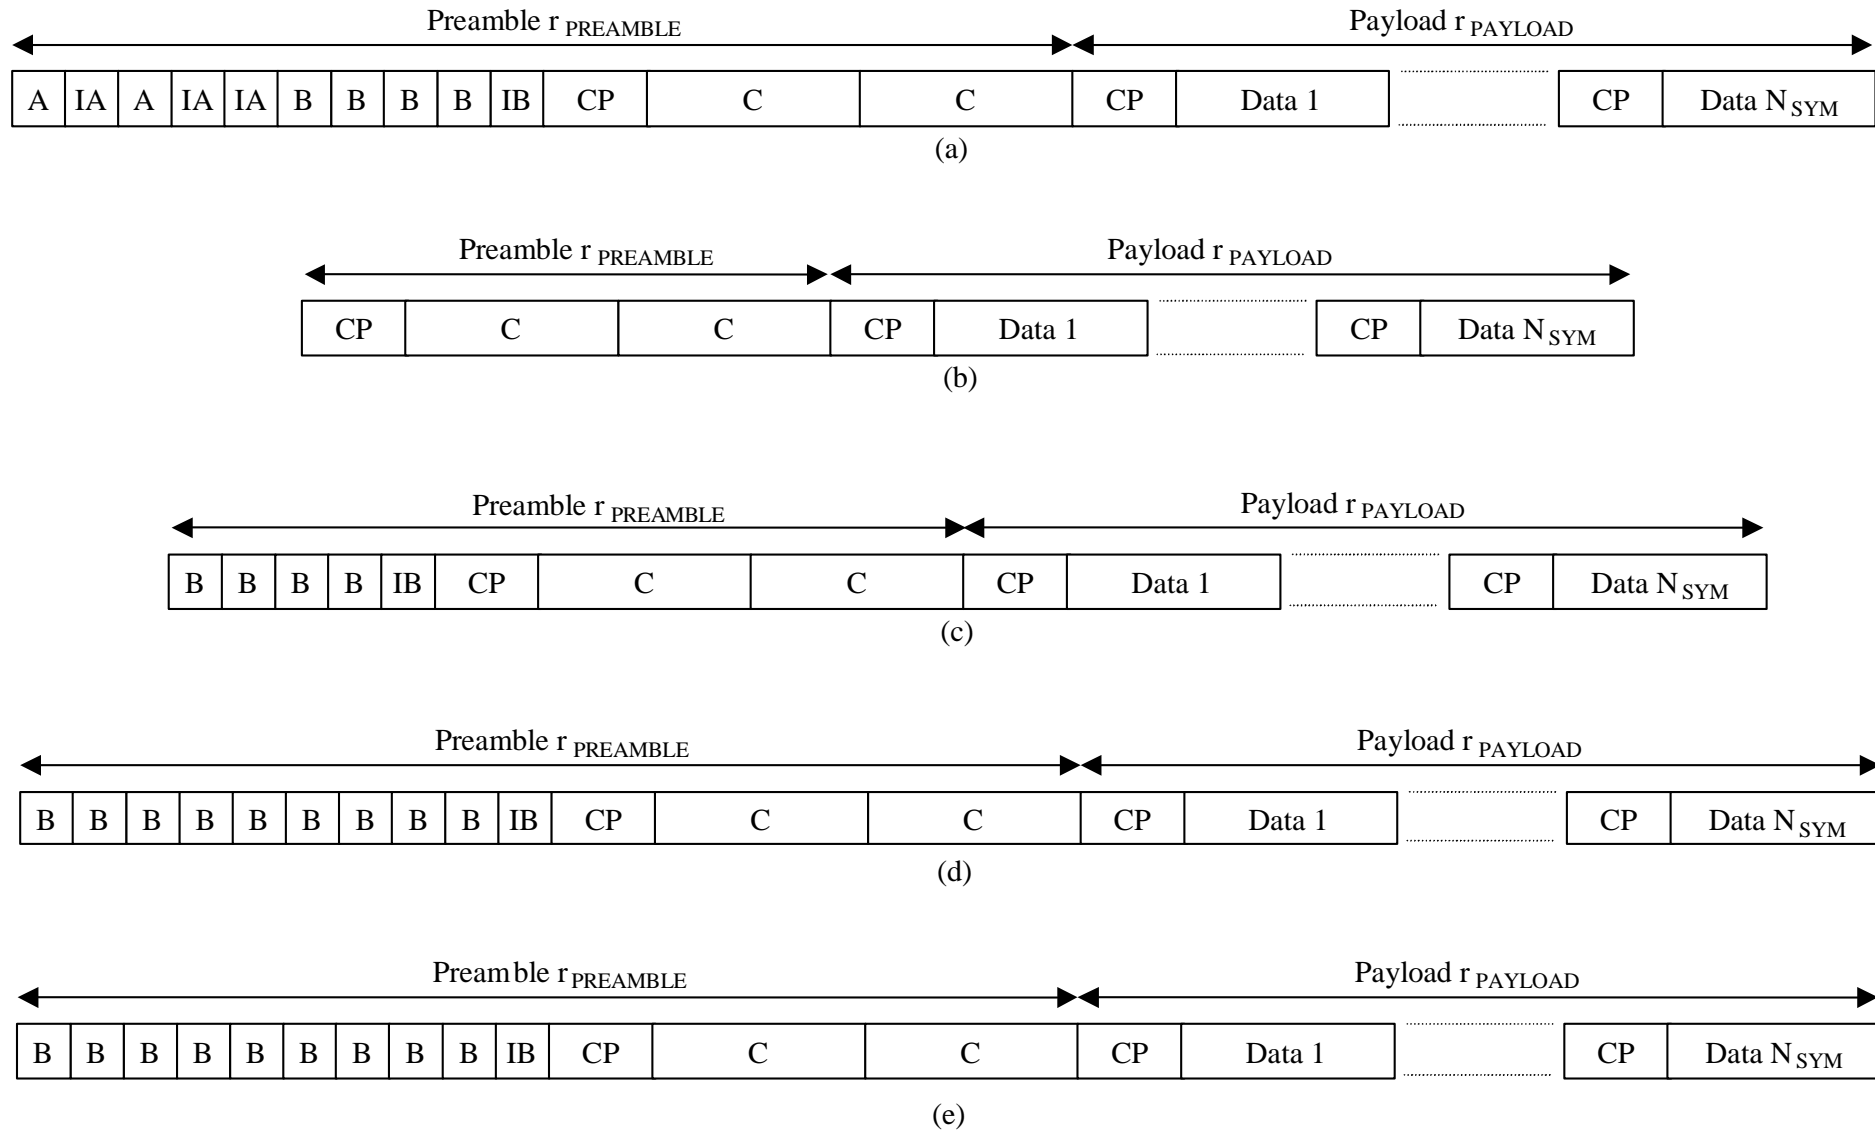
Preamble $r_{PREAMBLE}$ Payload $r_{PAYLOAD}$

| A | IA | A | IA | IA | B | B | B | B | IB | CP | C | C | CP | Data 1 | CP | Data $N_{SYM}$ |
|---|---|---|---|---|---|---|---|---|---|---|---|---|---|---|---|---|

(a)

Preamble $r_{PREAMBLE}$ Payload $r_{PAYLOAD}$

| CP | C | C | CP | Data 1 | CP | Data $N_{SYM}$ |
|---|---|---|---|---|---|---|

(b)

Preamble $r_{PREAMBLE}$ Payload $r_{PAYLOAD}$

| B | B | B | B | IB | CP | C | C | CP | Data 1 | CP | Data $N_{SYM}$ |
|---|---|---|---|---|---|---|---|---|---|---|---|

(c)

Preamble $r_{PREAMBLE}$ Payload $r_{PAYLOAD}$

| B | B | B | B | B | B | B | B | B | IB | CP | C | C | CP | Data 1 | CP | Data $N_{SYM}$ |
|---|---|---|---|---|---|---|---|---|---|---|---|---|---|---|---|---|

(d)

Pream ble $r_{PREAMBLE}$ Payload $r_{PAYLOAD}$

| B | B | B | B | B | B | B | B | B | IB | CP | C | C | CP | Data 1 | CP | Data $N_{SYM}$ |
|---|---|---|---|---|---|---|---|---|---|---|---|---|---|---|---|---|

(e)